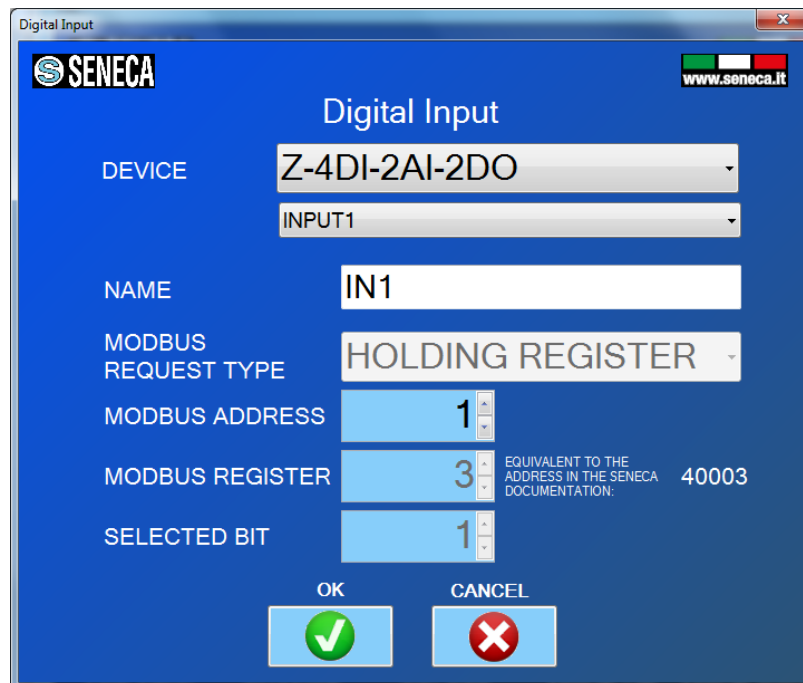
Digital Input

SENECA

www.seneca.it

Digital Input

DEVICE

Z-4DI-2AI-2DO

INPUT1

NAME

IN1

MODBUS REQUEST TYPE

HOLDING REGISTER

MODBUS ADDRESS

1

MODBUS REGISTER

3

EQUIVALENT TO THE ADDRESS IN THE SENECA DOCUMENTATION:

40003

SELECTED BIT

1

OK

CANCEL